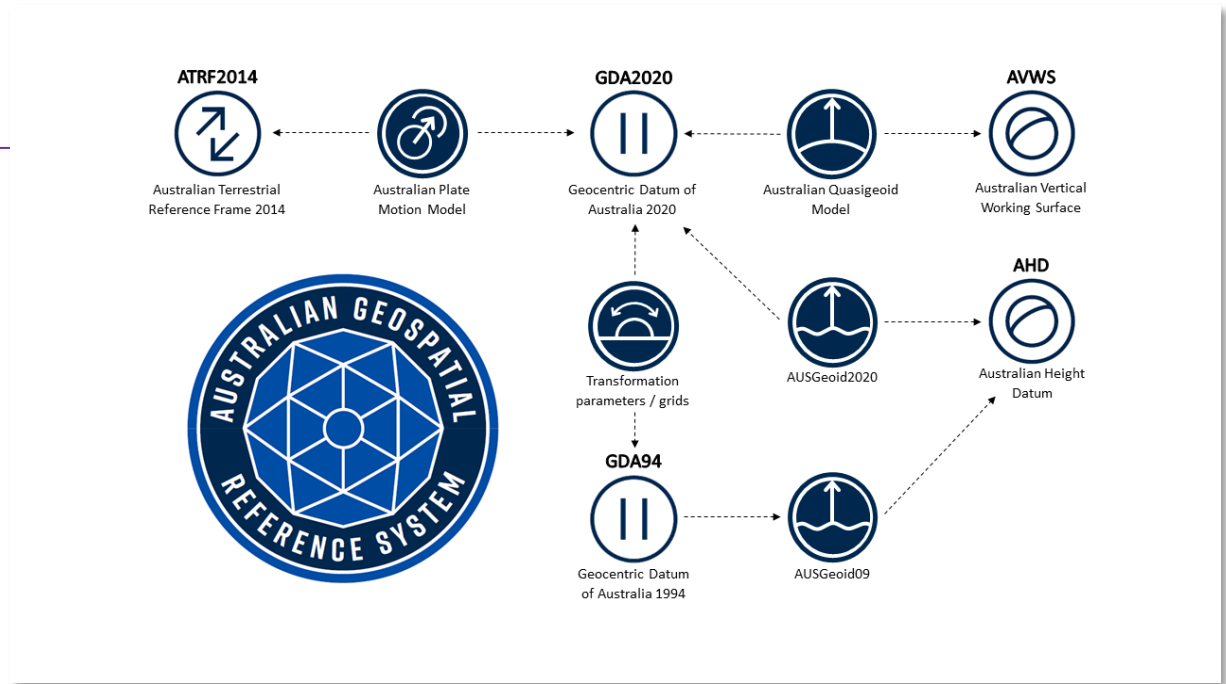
ATRF2014

Australian Terrestrial Reference Frame 2014

Australian Plate Motion Model

GDA2020

Geocentric Datum of Australia 2020

Australian Quasigeoid Model

AVWS

Australian Vertical Working Surface

AUSTRALIAN GEOSPATIAL REFERENCE SYSTEM

Transformation parameters / grids

AUSGeoid2020

AHD

Australian Height Datum

GDA94

Geocentric Datum of Australia 1994

AUSGeoid09